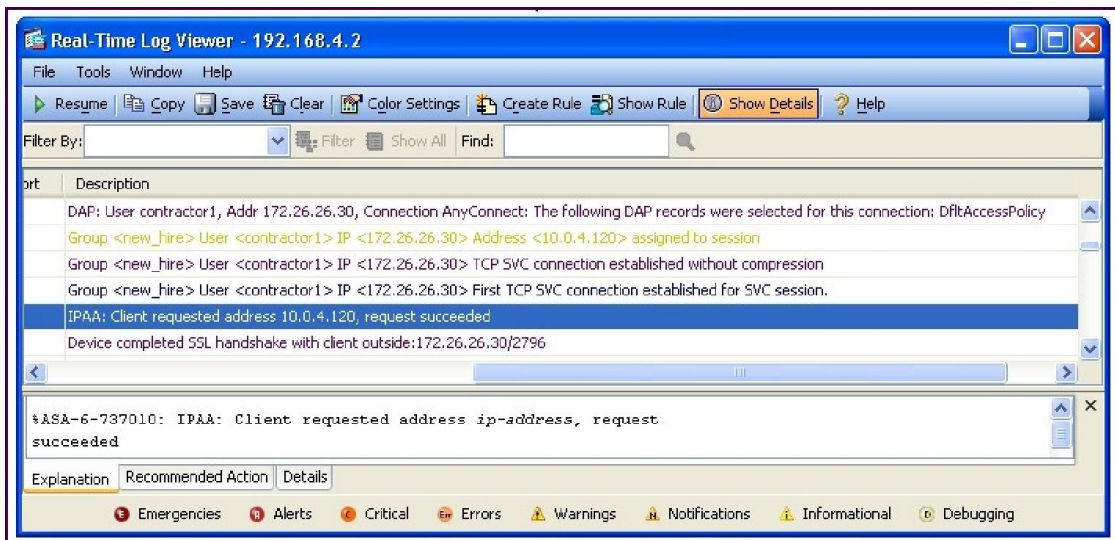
Real-Time Log Viewer - 192.168.4.2

File Tools Window Help

Resume | Copy | Save | Clear | Color Settings | Create Rule | Show Rule | Show Details | Help

Filter By: Filter Show All | Find:

| ort | Description |
|---|---|
| | DAP: User contractor1, Addr 172.26.26.30, Connection AnyConnect: The following DAP records were selected for this connection: DfltAccessPolicy |
| | Group <new_hire> User <contractor1> IP <172.26.26.30> Address <10.0.4.120> assigned to session |
| | Group <new_hire> User <contractor1> IP <172.26.26.30> TCP SVC connection established without compression |
| | Group <new_hire> User <contractor1> IP <172.26.26.30> First TCP SVC connection established for SVC session. |
| | IPAA: Client requested address 10.0.4.120, request succeeded |
| | Device completed SSL handshake with client outside:172.26.26.30/2796 |

%ASA-6-737010: IPAA: Client requested address *ip-address*, request succeeded

Explanation | Recommended Action | Details

Emergencies Alerts Critical Errors Warnings Notifications Informational Debugging